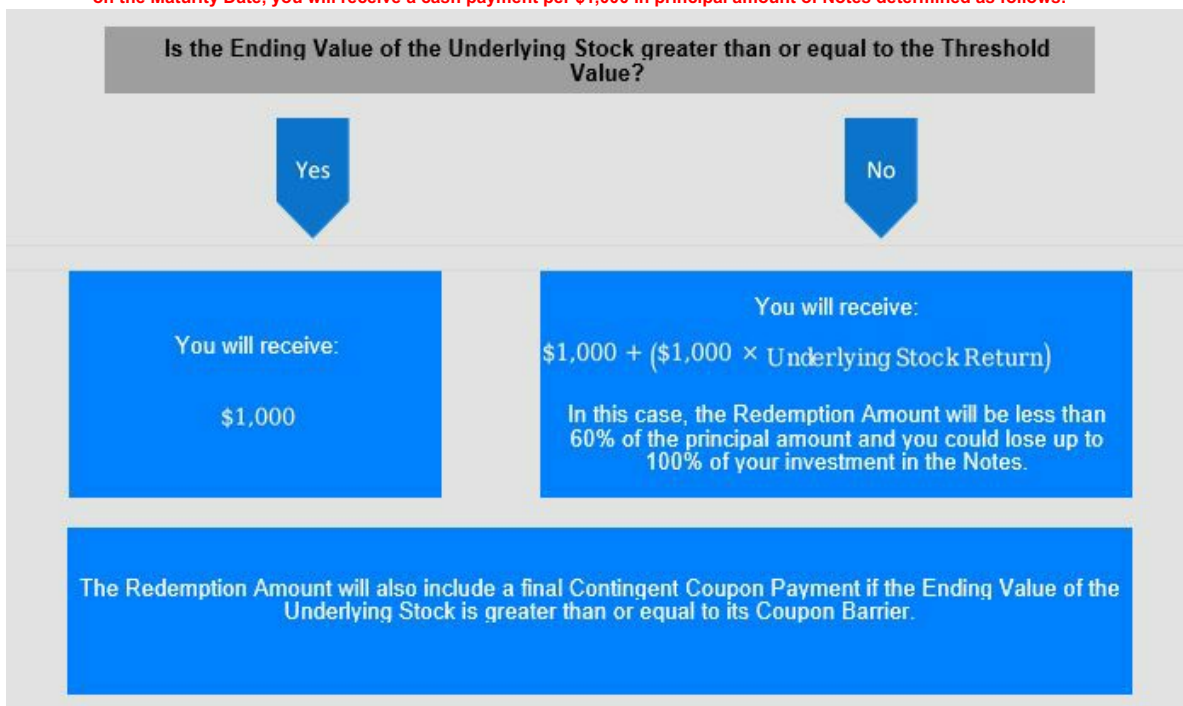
On the Maturity Date, you will receive a cash payment per $1,000 in principal amount of Notes determined as follows:

Is the Ending Value of the Underlying Stock greater than or equal to the Threshold Value?

Yes

No

You will receive:

$1,000

You will receive:

$\$1,000 + (\$1,000 \times \text{Underlying Stock Return})$

In this case, the Redemption Amount will be less than 60% of the principal amount and you could lose up to 100% of your investment in the Notes.

The Redemption Amount will also include a final Contingent Coupon Payment if the Ending Value of the Underlying Stock is greater than or equal to its Coupon Barrier.